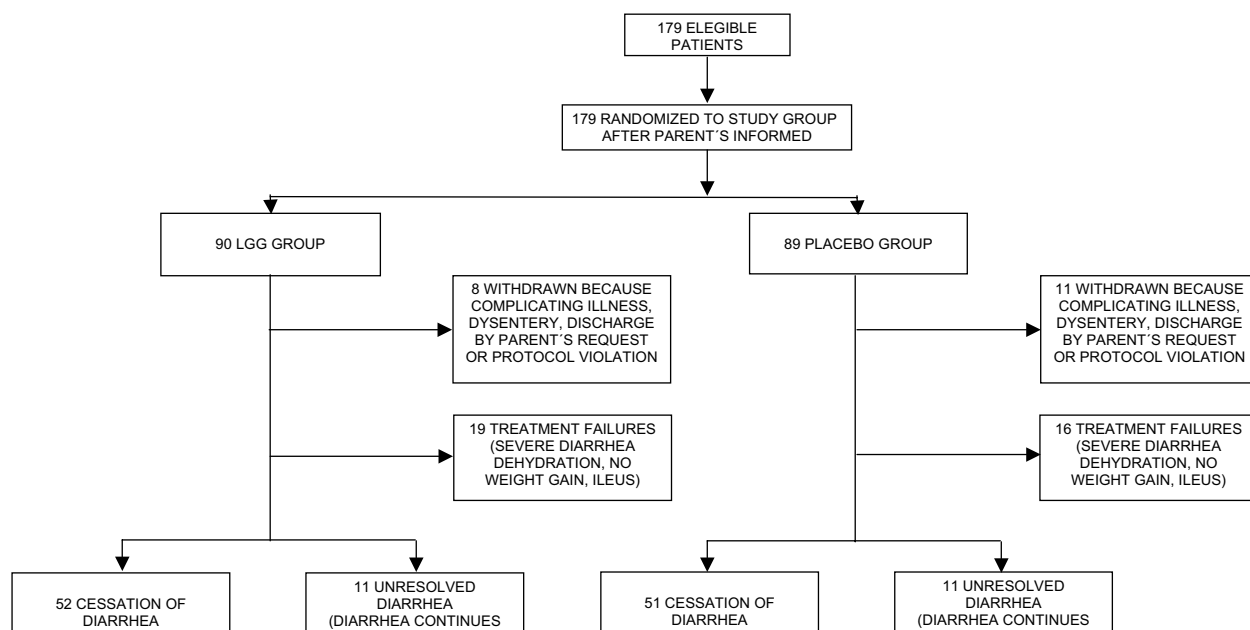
179 ELEGIBLE PATIENTS

179 RANDOMIZED TO STUDY GROUP AFTER PARENT´S INFORMED

90 LGG GROUP

89 PLACEBO GROUP

8 WITHDRAWN BECAUSE COMPLICATING ILLNESS, DYSENTERY, DISCHARGE BY PARENT´S REQUEST OR PROTOCOL VIOLATION

19 TREATMENT FAILURES (SEVERE DIARRHEA DEHYDRATION, NO WEIGHT GAIN, ILEUS)

11 WITHDRAWN BECAUSE COMPLICATING ILLNESS, DYSENTERY, DISCHARGE BY PARENT´S REQUEST OR PROTOCOL VIOLATION

16 TREATMENT FAILURES (SEVERE DIARRHEA DEHYDRATION, NO WEIGHT GAIN, ILEUS)

52 CESSATION OF DIARRHEA

11 UNRESOLVED DIARRHEA (DIARRHEA CONTINUES

51 CESSATION OF DIARRHEA

11 UNRESOLVED DIARRHEA (DIARRHEA CONTINUES